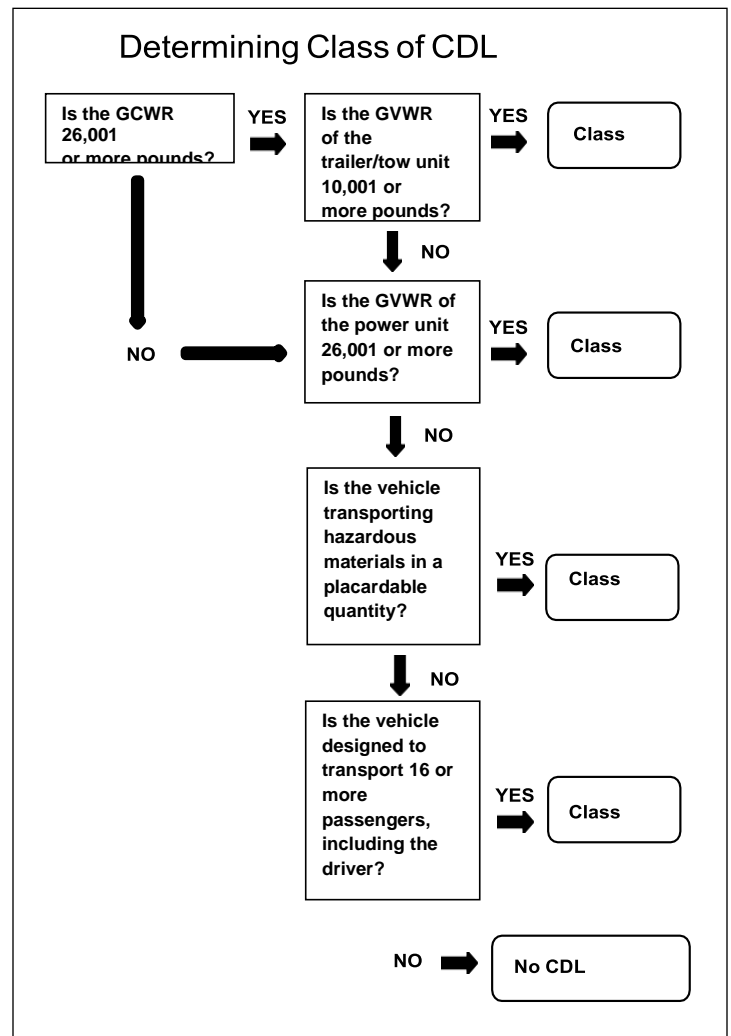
Determining Class of CDL

Is the GCWR 26,001 or more pounds?

YES

Is the GVWR of the trailer/tow unit 10,001 or more pounds?

YES

Class

NO

NO

Is the GVWR of the power unit 26,001 or more pounds?

YES

Class

NO

Is the vehicle transporting hazardous materials in a placardable quantity?

YES

Class

NO

Is the vehicle designed to transport 16 or more passengers, including the driver?

YES

Class

NO

No CDL